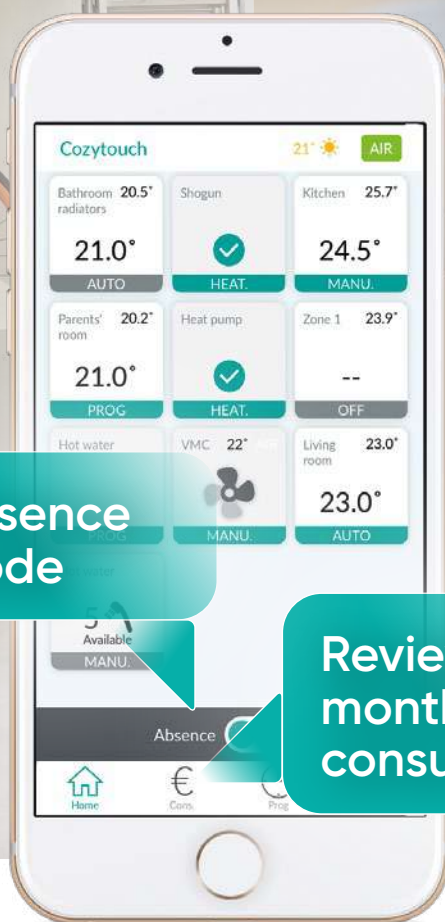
Cozytouch
21° AIR

Bathroom radiators 20.5°
21.0°
AUTO

Shogun
HEAT.

Kitchen 25.7°
24.5°
MANU.

Parents' room 20.2°
21.0°
PROG

Heat pump
HEAT.

Zone 1 23.9°
--
OFF

Hot water
PROG

VMC 22°
MANU.

Living room 23.0°
23.0°
AUTO

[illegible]water
5
Available
MANU.

sence
ode

Revie
montl
consu

Absence

Home
Cons.
Prog